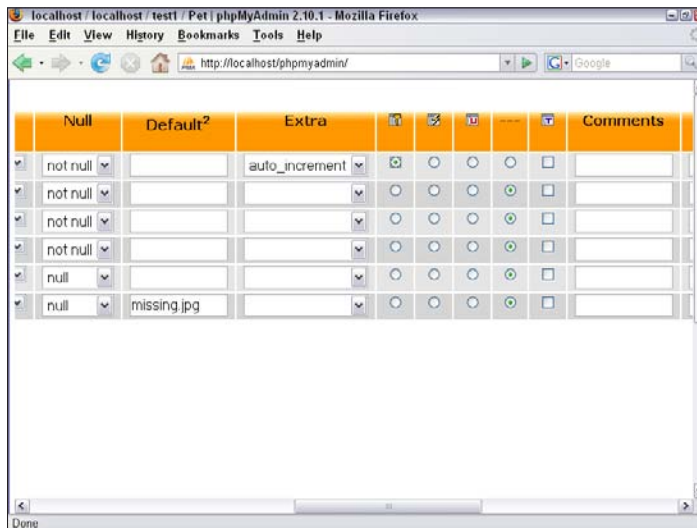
localhost / localhost / test1 / Pet | phpMyAdmin 2.10.1 - Mozilla Firefox

File Edit View History Bookmarks Tools Help

http://localhost/phpmyadmin/

Google

| Null | Default$^2$ | Extra | | | | --- | | Comments |
|---|---|---|---|---|---|---|---|---|
| not null | | auto_increment | | | | | | |
| not null | | | | | | | | |
| not null | | | | | | | | |
| not null | | | | | | | | |
| null | | | | | | | | |
| null | missing.jpg | | | | | | | |

Done